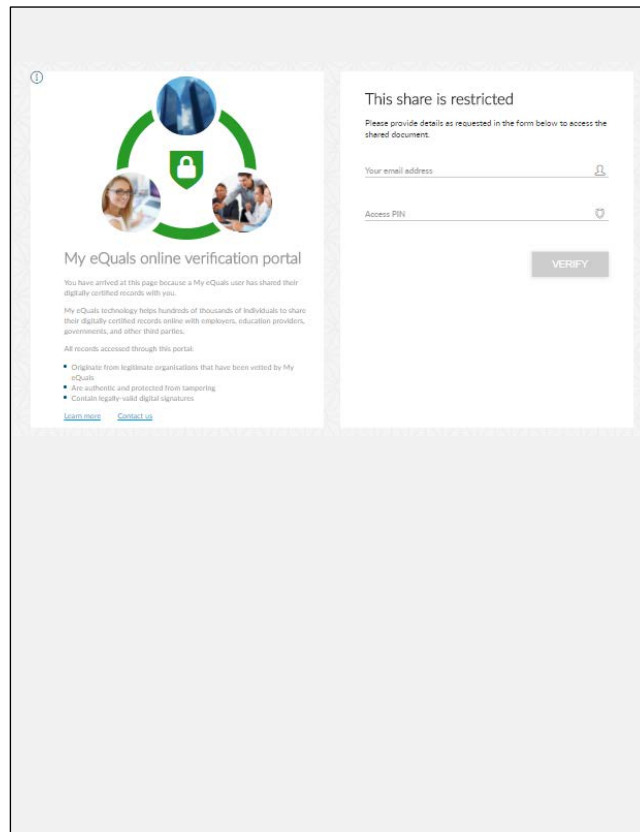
My eQuals online verification portal

You have arrived at this page because a My eQuals user has shared their digitally certified records with you.

My eQuals technology helps hundreds of thousands of individuals to share their digitally certified records online with employers, education providers, governments, and other third parties.

All records accessed through this portal:

- Originate from legitimate organisations that have been vetted by My eQuals
- Are authentic and protected from tampering
- Contain legally-valid digital signatures

Learn more Contact us

This share is restricted

Please provide details as requested in the form below to access the shared document.

Your email address

Access PIN

VERIFY